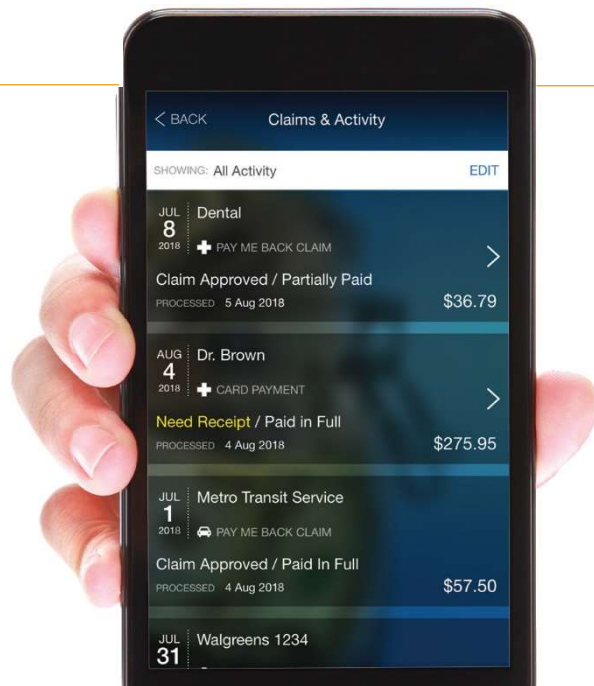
< BACK Claims & Activity

SHOWING: All Activity EDIT

JUL 8 2018 Dental

PAY ME BACK CLAIM

Claim Approved / Partially Paid

PROCESSED 5 Aug 2018 $36.79

AUG 4 2018 Dr. Brown

CARD PAYMENT

Need Receipt / Paid in Full

PROCESSED 4 Aug 2018 $275.95

JUL 1 2018 Metro Transit Service

PAY ME BACK CLAIM

Claim Approved / Paid In Full

PROCESSED 4 Aug 2018 $57.50

JUL 31 Walgreens 1234